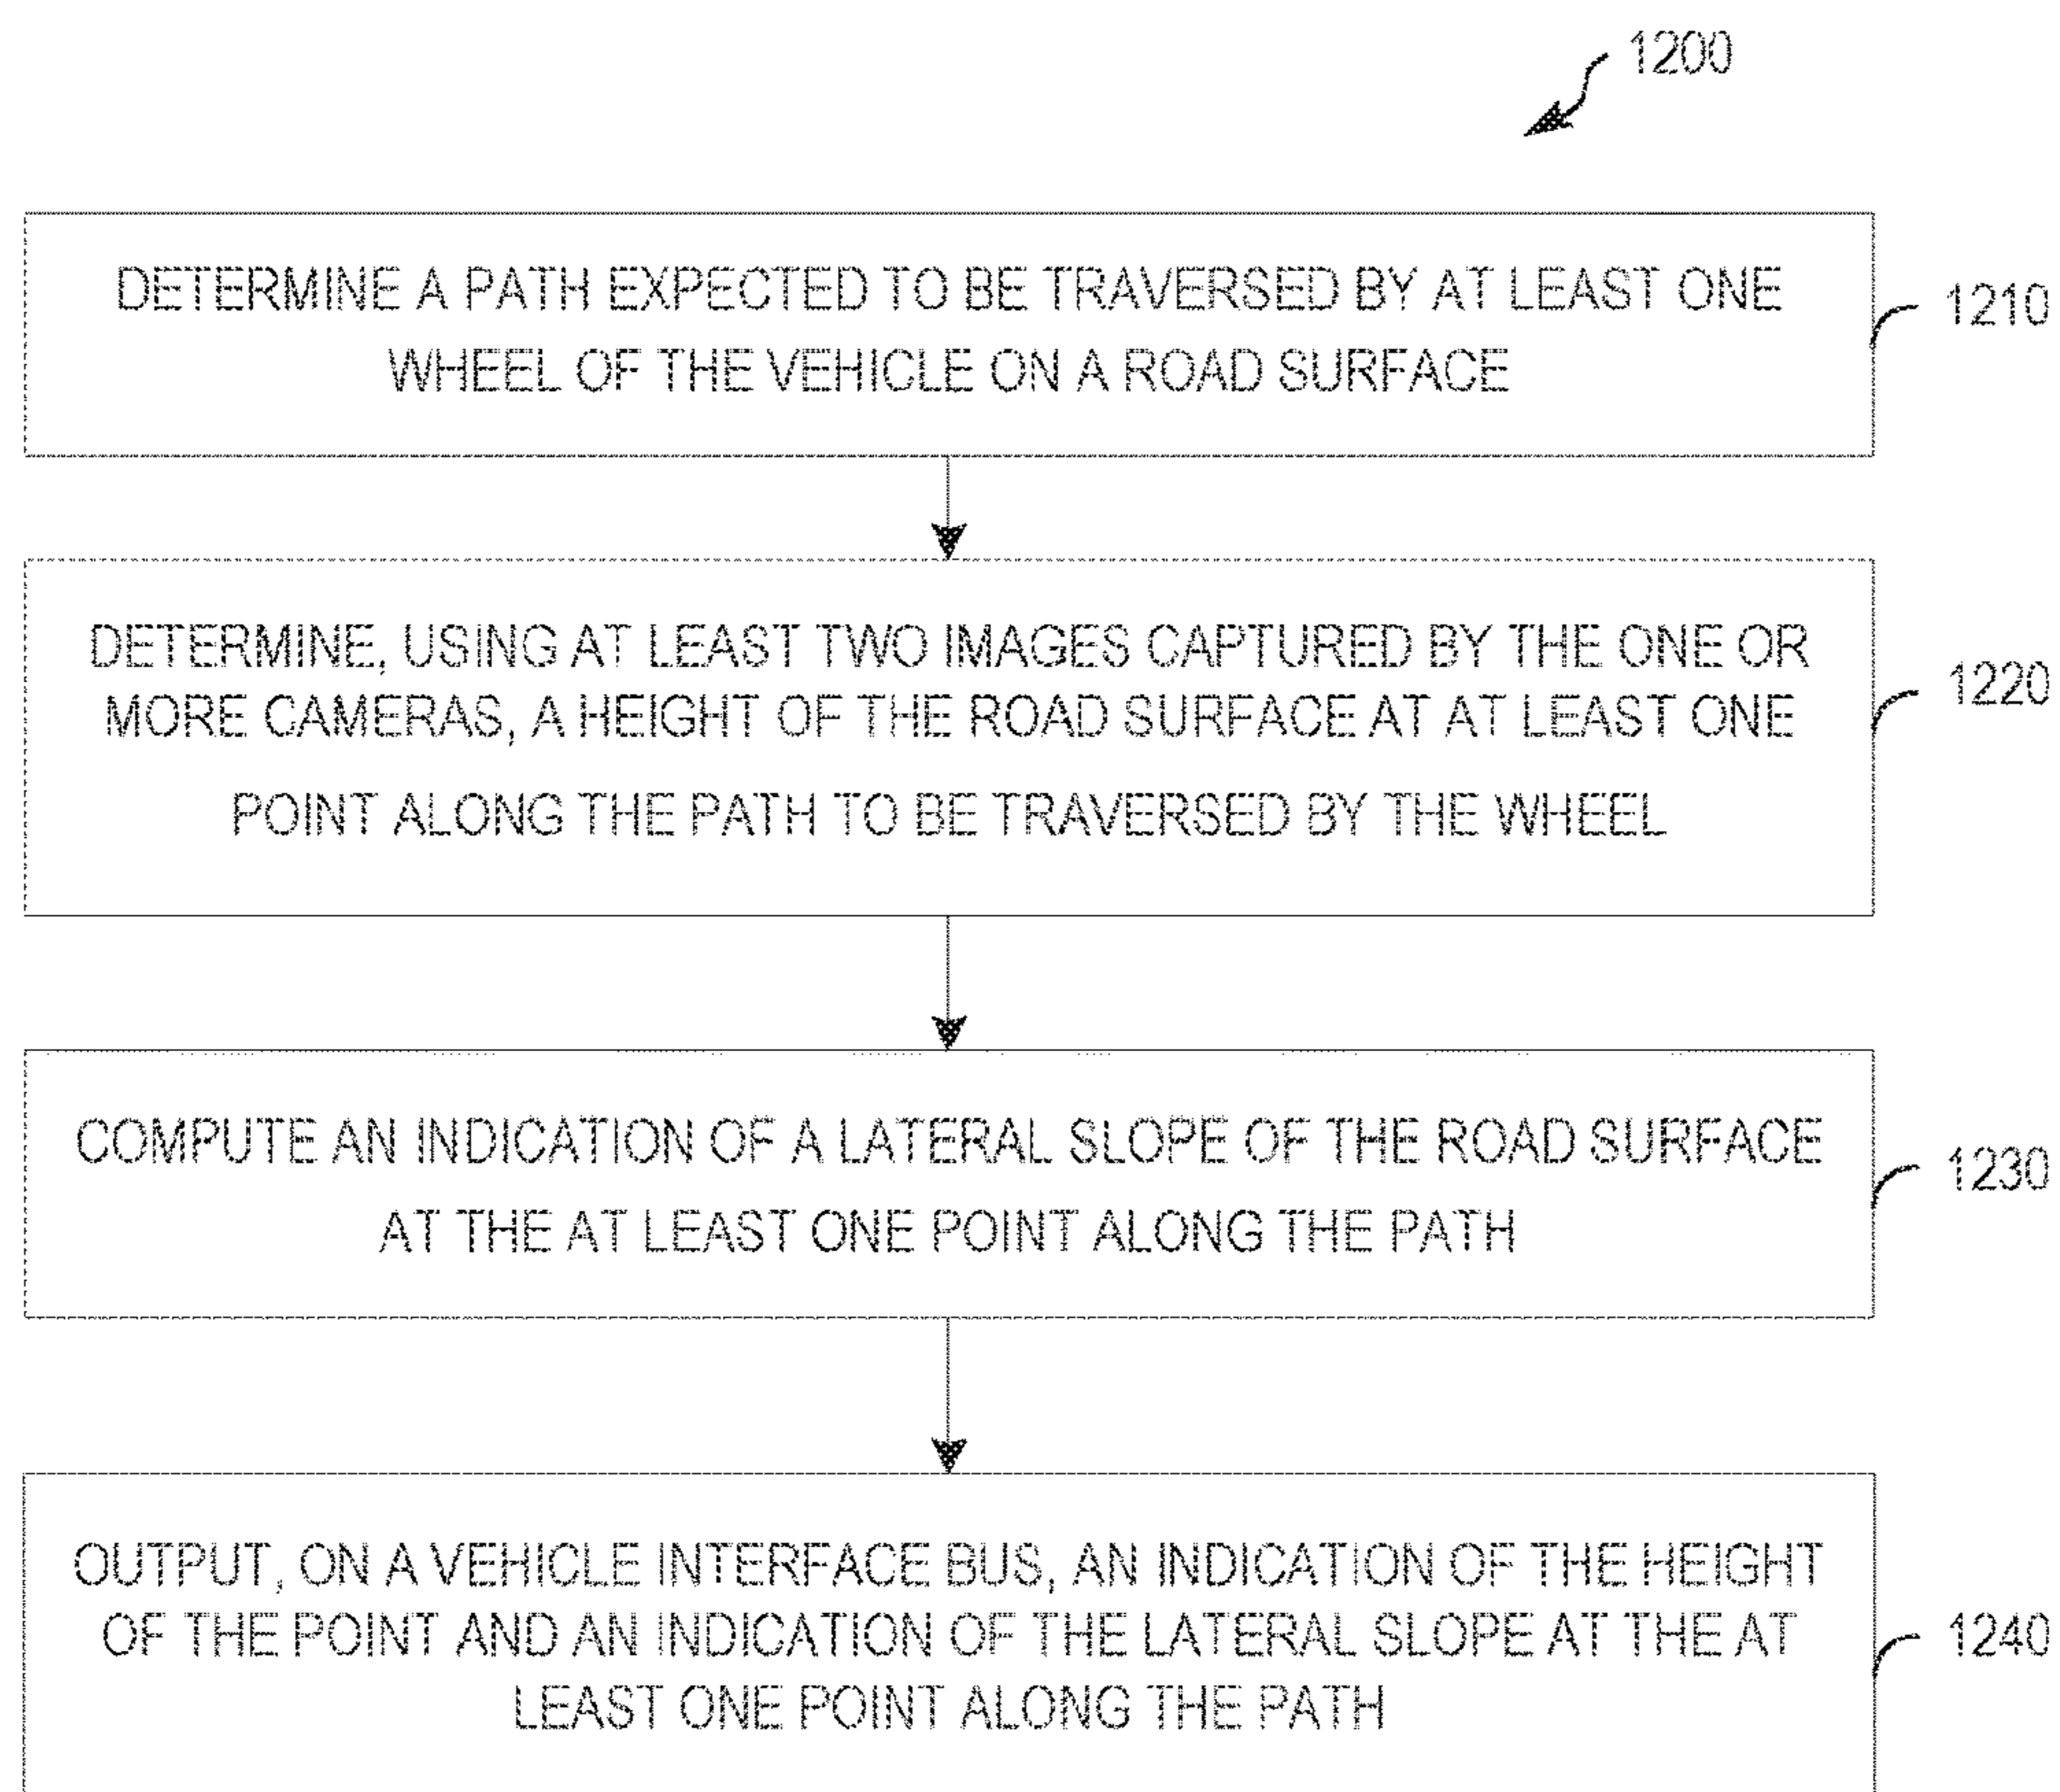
1200

DETERMINE A PATH EXPECTED TO BE TRAVERSED BY AT LEAST ONE WHEEL OF THE VEHICLE ON A ROAD SURFACE

1210

DETERMINE, USING AT LEAST TWO IMAGES CAPTURED BY THE ONE OR MORE CAMERAS, A HEIGHT OF THE ROAD SURFACE AT AT LEAST ONE POINT ALONG THE PATH TO BE TRAVERSED BY THE WHEEL

1220

COMPUTE AN INDICATION OF A LATERAL SLOPE OF THE ROAD SURFACE AT THE AT LEAST ONE POINT ALONG THE PATH

1230

OUTPUT, ON A VEHICLE INTERFACE BUS, AN INDICATION OF THE HEIGHT OF THE POINT AND AN INDICATION OF THE LATERAL SLOPE AT THE AT LEAST ONE POINT ALONG THE PATH

1240